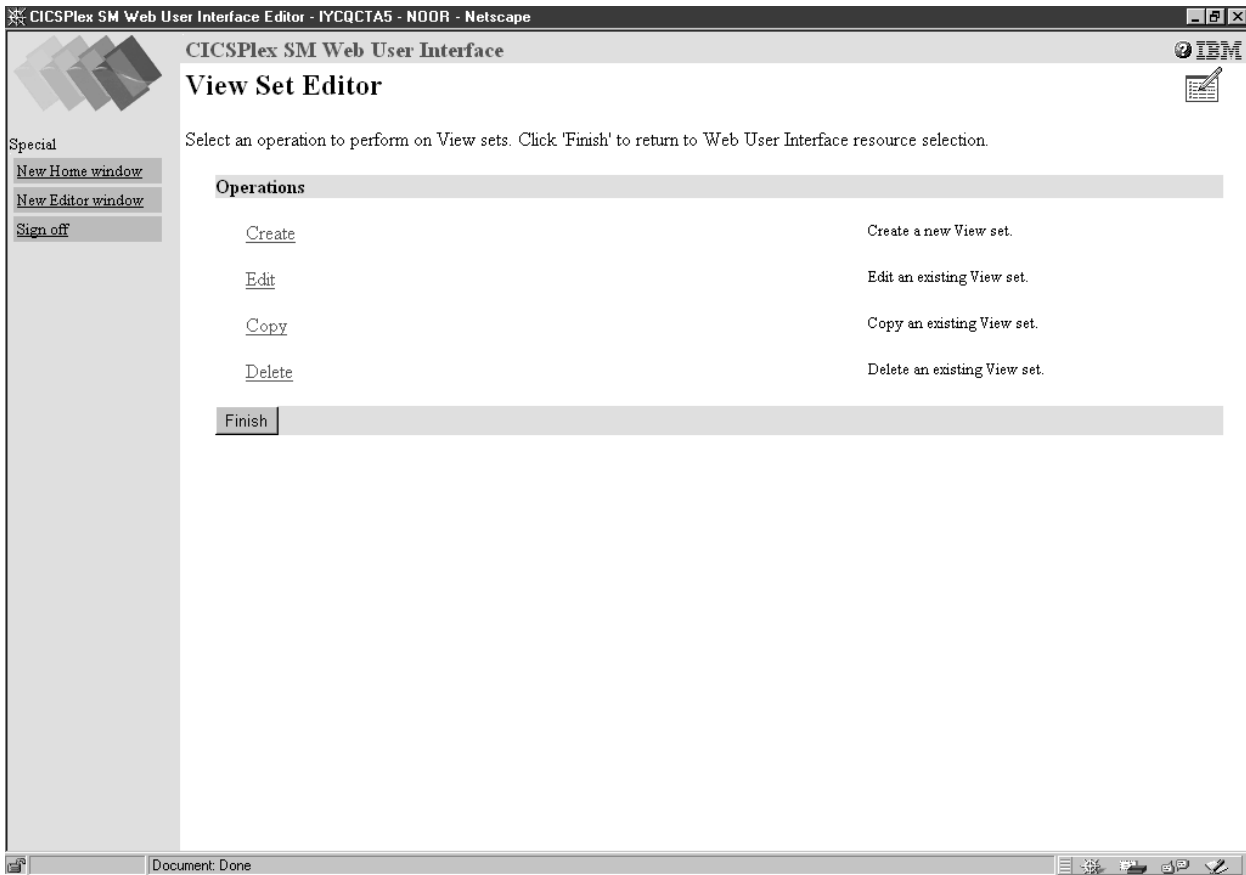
CICSPlex SM Web User Interface Editor - IYCQCTA5 - NOOR - Netscape

CICSPlex SM Web User Interface

IBM

View Set Editor

Special

New Home window

New Editor window

Sign off

Select an operation to perform on View sets. Click 'Finish' to return to Web User Interface resource selection.

Operations

| | |
|---|---|
| Create | Create a new View set. |
| Edit | Edit an existing View set. |
| Copy | Copy an existing View set. |
| Delete | Delete an existing View set. |

Finish

Document: Done